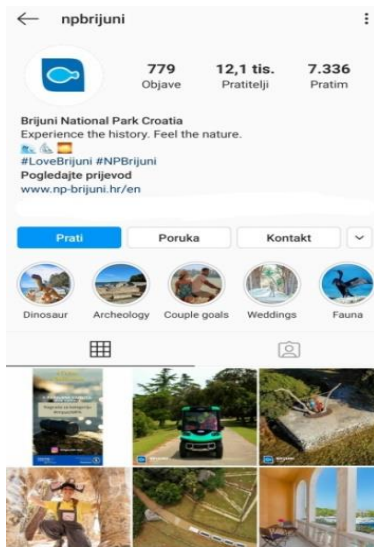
← npbrijuni

779 Objave
12,1 tis. Pratitelji
7.336 Pratim

Brijuni National Park Croatia
Experience the history. Feel the nature.
#LoveBrijuni #NPBrijuni
Pogledajte prijevod
www.np-brijuni.hr/en

Prati
Poruka
Kontakt

Dinosaur
Archeology
Couple goals
Weddings
Fauna